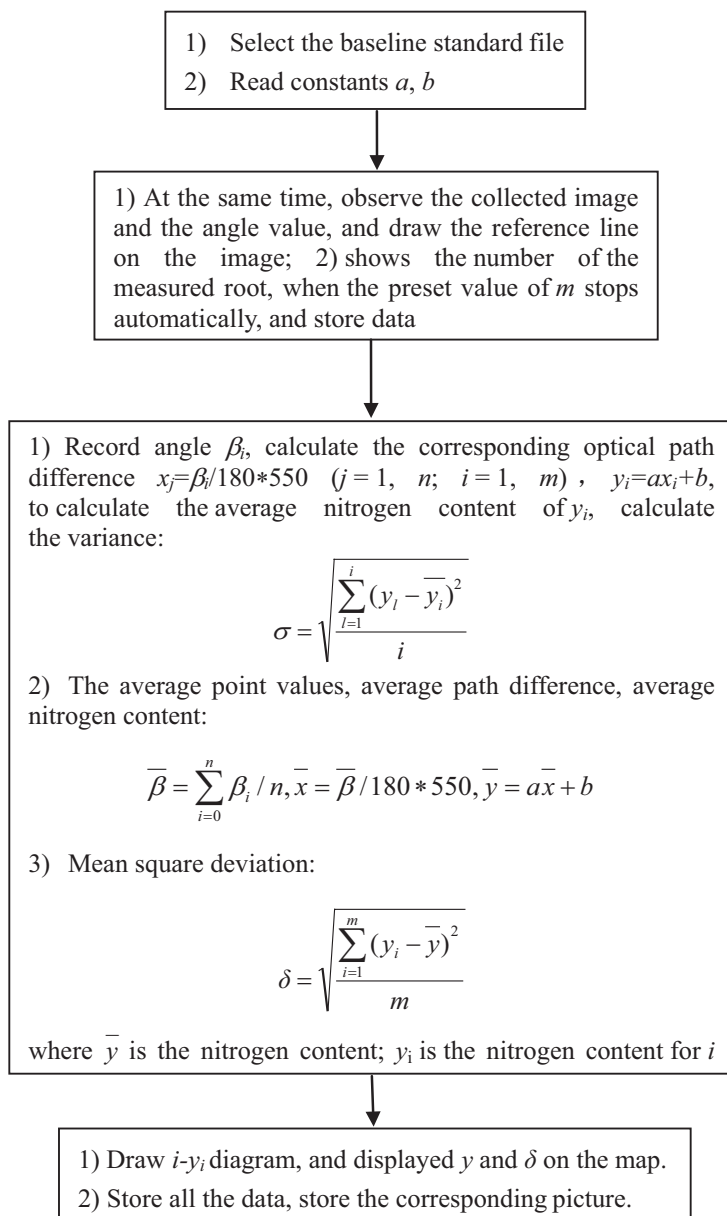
1) Select the baseline standard file
2) Read constants $a$, $b$

1) At the same time, observe the collected image and the angle value, and draw the reference line on the image; 2) shows the number of the measured root, when the preset value of $m$ stops automatically, and store data

1) Record angle $\beta_i$, calculate the corresponding optical path difference $x_j=\beta_i/180*550$ ($j = 1$, $n$; $i = 1$, $m$) , $y_i=ax_i+b$, to calculate the average nitrogen content of $y_i$, calculate the variance:

$\sigma = \sqrt{\frac{\sum_{l=1}^{i}(y_l - \overline{y_i})^2}{i}}$

2) The average point values, average path difference, average nitrogen content:

$\overline{\beta} = \sum_{i=0}^{n} \beta_i / n, \overline{x} = \overline{\beta}/180*550, \overline{y} = a\overline{x} + b$

3) Mean square deviation:

$\delta = \sqrt{\frac{\sum_{i=1}^{m}(y_i - \overline{y})^2}{m}}$

where $\overline{y}$ is the nitrogen content; $y_{\text{i}}$ is the nitrogen content for $i$

1) Draw $i$-$y_i$ diagram, and displayed $y$ and $\delta$ on the map.
2) Store all the data, store the corresponding picture.